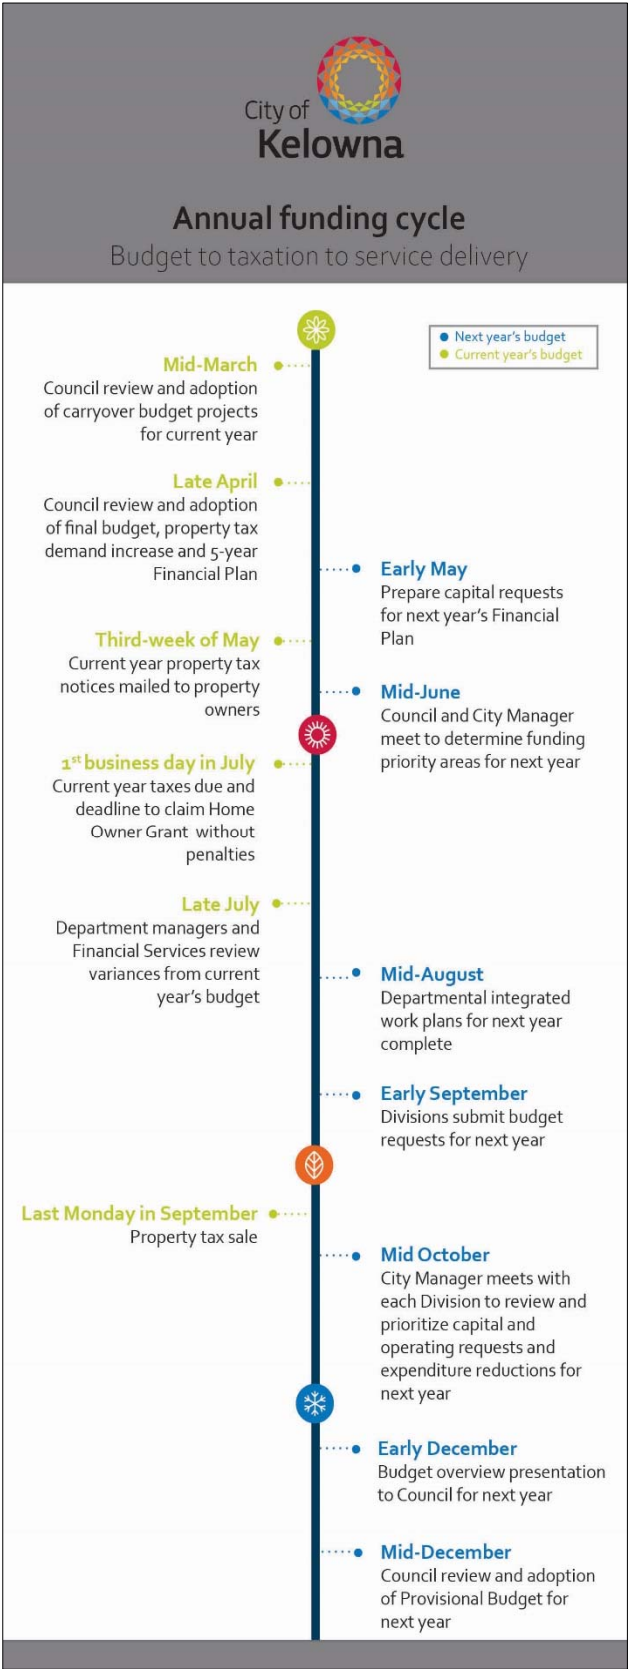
City of
Kelowna

Annual funding cycle
Budget to taxation to service delivery

Next year's budget
Current year's budget

Mid-March
Council review and adoption of carryover budget projects for current year

Late April
Council review and adoption of final budget, property tax demand increase and 5-year Financial Plan

Early May
Prepare capital requests for next year's Financial Plan

Third-week of May
Current year property tax notices mailed to property owners

Mid-June
Council and City Manager meet to determine funding priority areas for next year

1$^{st}$ business day in July
Current year taxes due and deadline to claim Home Owner Grant without penalties

Late July
Department managers and Financial Services review variances from current year's budget

Mid-August
Departmental integrated work plans for next year complete

Early September
Divisions submit budget requests for next year

Last Monday in September
Property tax sale

Mid October
City Manager meets with each Division to review and prioritize capital and operating requests and expenditure reductions for next year

Early December
Budget overview presentation to Council for next year

Mid-December
Council review and adoption of Provisional Budget for next year